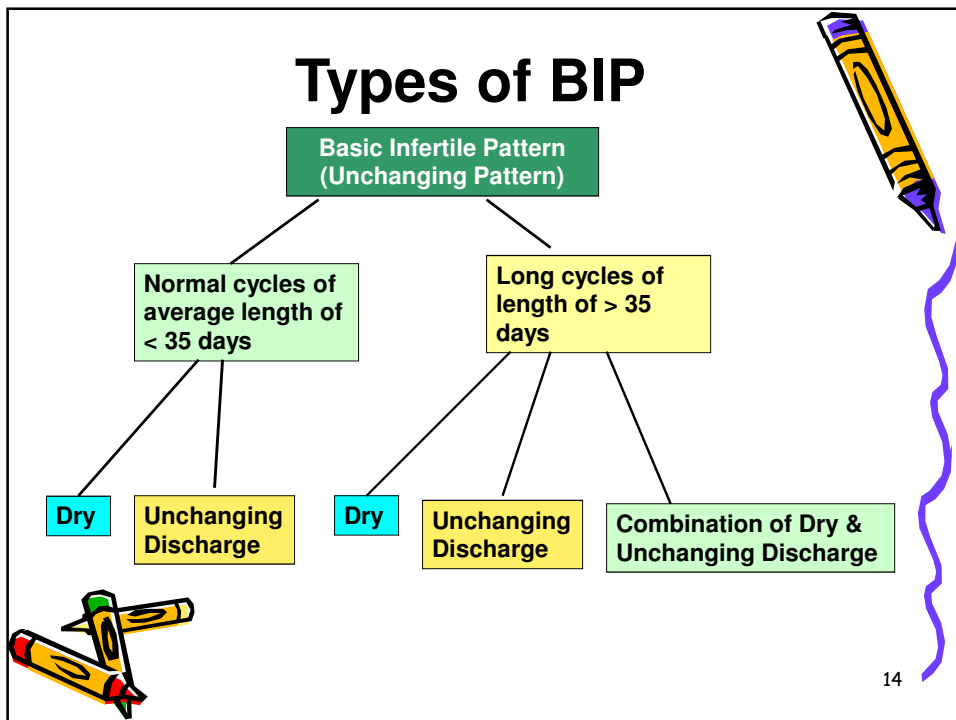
Types of BIP

Basic Infertile Pattern (Unchanging Pattern)

Normal cycles of average length of < 35 days

Long cycles of length of > 35 days

Dry

Unchanging Discharge

Dry

Unchanging Discharge

Combination of Dry & Unchanging Discharge

14